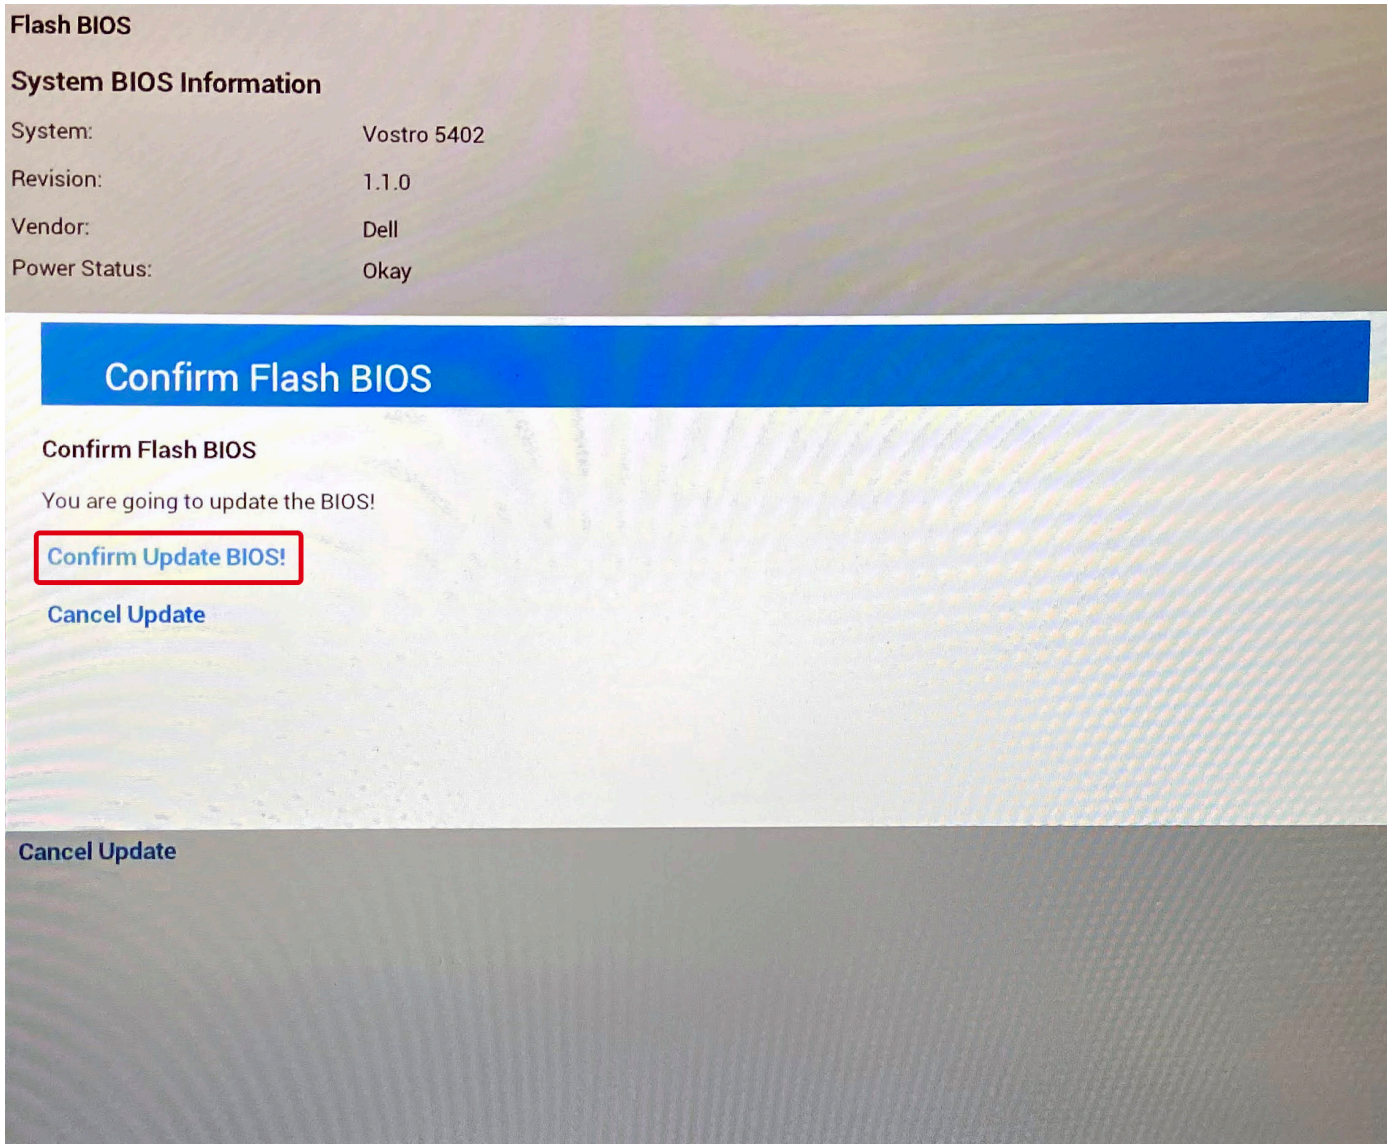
Flash BIOS

System BIOS Information

| System: | Vostro 5402 |
|---|---|
| Revision: | 1.1.0 |
| Vendor: | Dell |
| Power Status: | Okay |

Confirm Flash BIOS

Confirm Flash BIOS

You are going to update the BIOS!

Confirm Update BIOS!

Cancel Update

Cancel Update